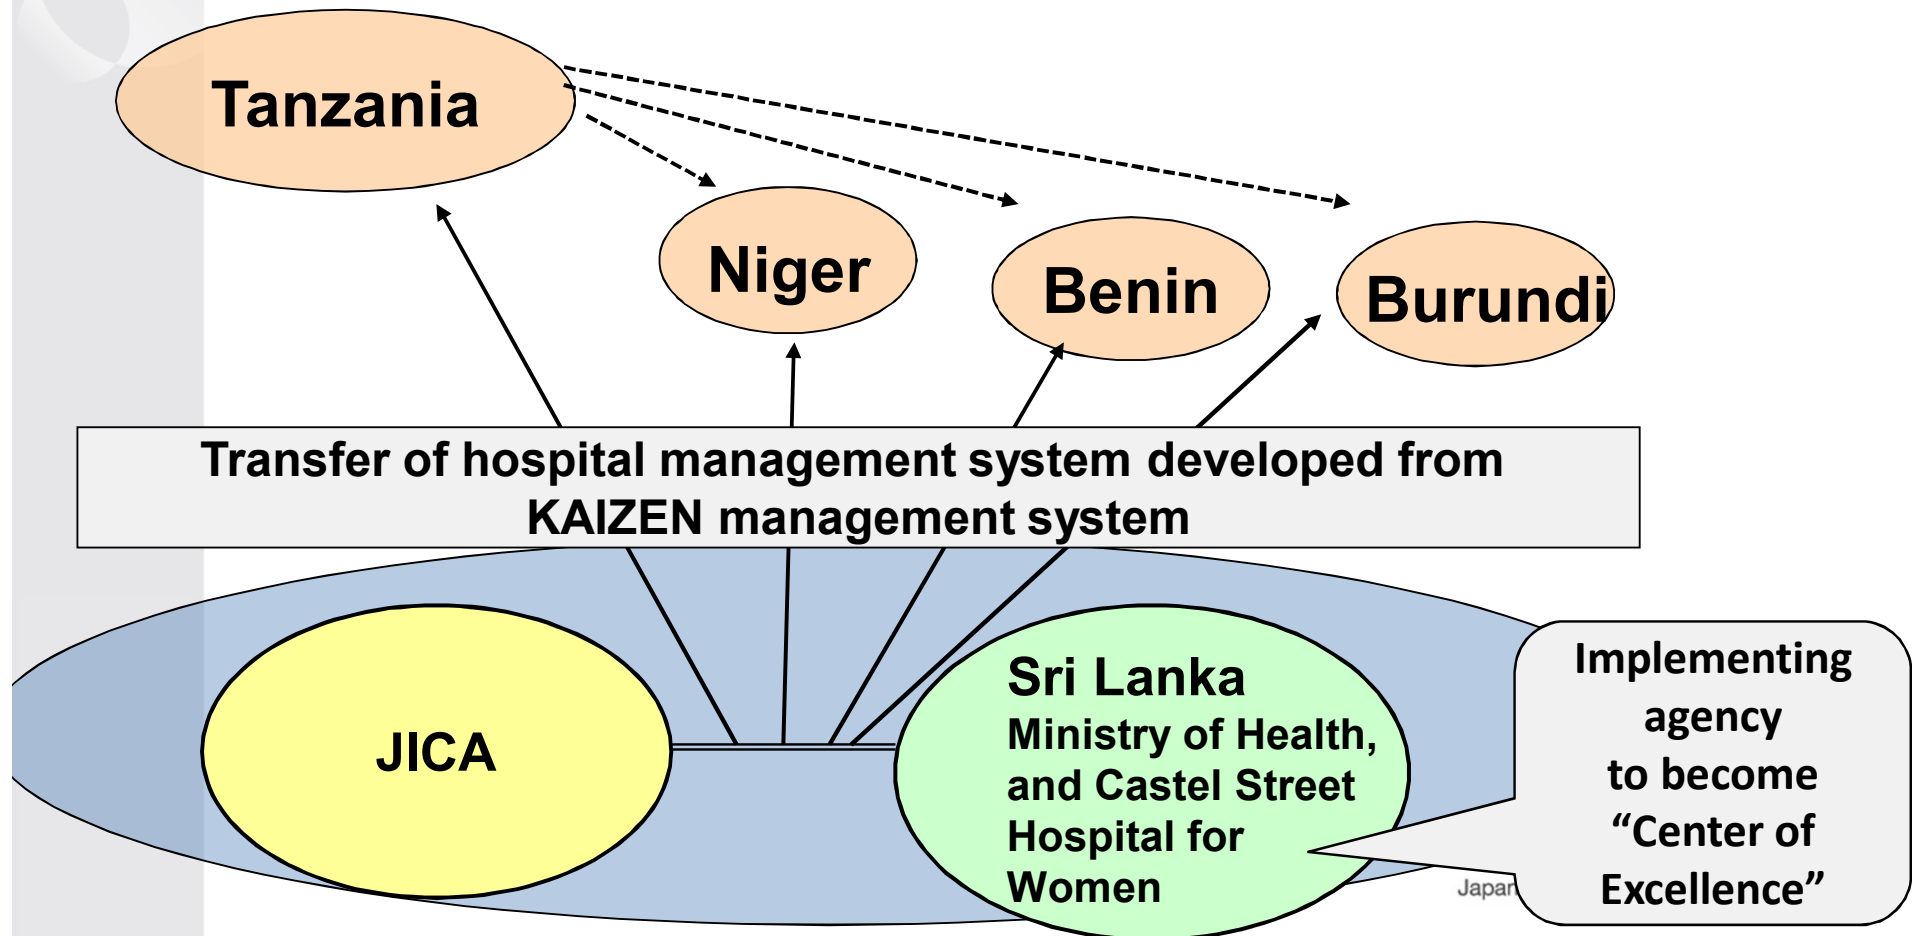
Tanzania

Niger

Benin

Burundi

Transfer of hospital management system developed from KAIZEN management system

JICA

Sri Lanka
Ministry of Health, and Castel Street Hospital for Women

Implementing agency to become "Center of Excellence"

Japan